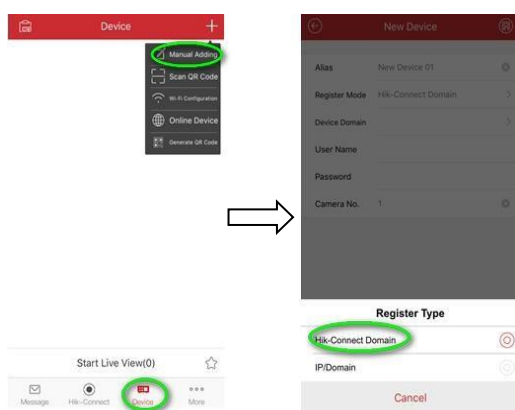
Device

Manual Adding

Scan QR Code

Wi-Fi Configuration

Online Device

Generate QR Code

Start Live View(0)

Message

Hik-Connect

Device

More

New Device

Alias

New Device 01

Register Mode

Hik-Connect Domain

Device Domain

User Name

Password

Camera No.

1

Register Type

Hik-Connect Domain

IP/Domain

Cancel